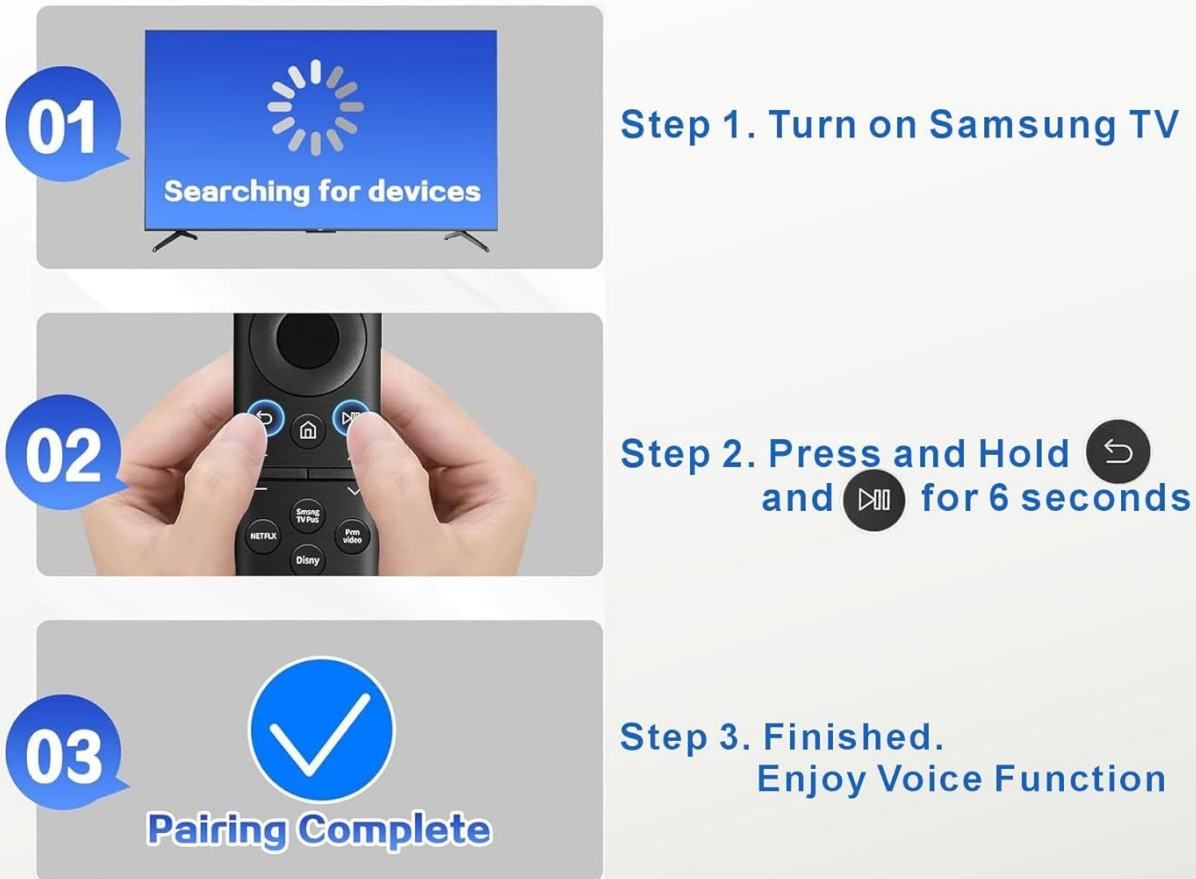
01

Searching for devices

Step 1. Turn on Samsung TV

02

Smsng TV Pus

NETFLX

Prm video

Disny

Step 2. Press and Hold and for 6 seconds

03

Pairing Complete

Step 3. Finished. Enjoy Voice Function